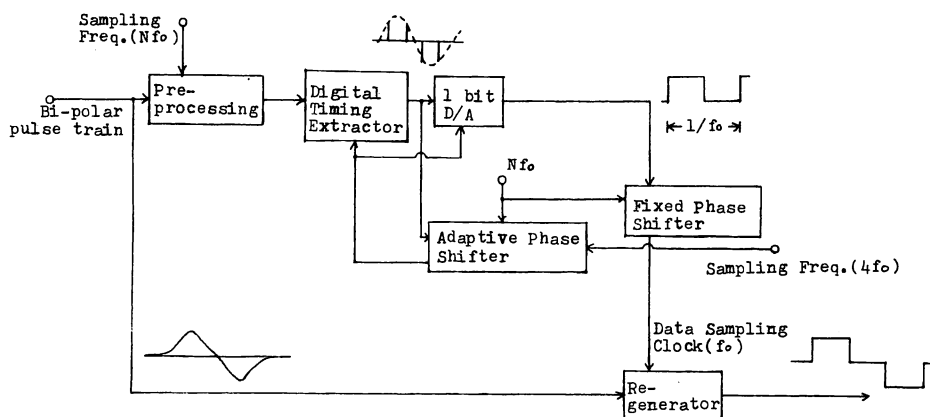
Sampling Freq.(Nfo)

Bi-polar pulse train

Pre-processing

Digital Timing Extractor

1 bit D/A

$\leftarrow 1/f_o \rightarrow$

Nfo

Fixed Phase Shifter

Adaptive Phase Shifter

Sampling Freq.(4fo)

Data Sampling Clock(fo)

Re-generator